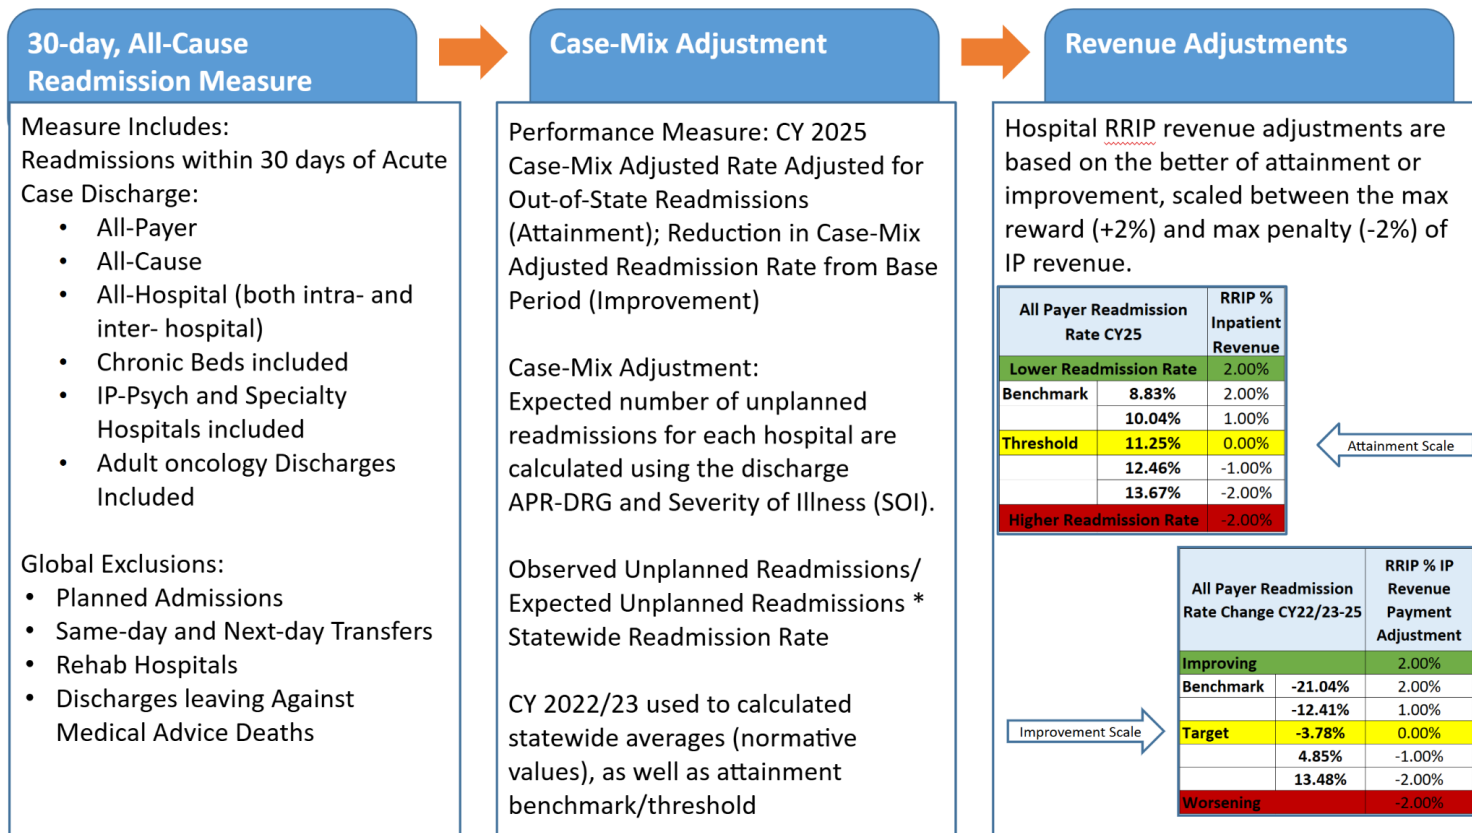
30-day, All-Cause Readmission Measure

Measure Includes:
Readmissions within 30 days of Acute Case Discharge:
- All-Payer
- All-Cause
- All-Hospital (both intra- and inter- hospital)
- Chronic Beds included
- IP-Psych and Specialty Hospitals included
- Adult oncology Discharges Included

Global Exclusions:
- Planned Admissions
- Same-day and Next-day Transfers
- Rehab Hospitals
- Discharges leaving Against Medical Advice Deaths

Case-Mix Adjustment

Performance Measure: CY 2025 Case-Mix Adjusted Rate Adjusted for Out-of-State Readmissions (Attainment); Reduction in Case-Mix Adjusted Readmission Rate from Base Period (Improvement)

Case-Mix Adjustment:
Expected number of unplanned readmissions for each hospital are calculated using the discharge APR-DRG and Severity of Illness (SOI).

Observed Unplanned Readmissions/ Expected Unplanned Readmissions * Statewide Readmission Rate

CY 2022/23 used to calculated statewide averages (normative values), as well as attainment benchmark/threshold

Revenue Adjustments

Hospital RRIP revenue adjustments are based on the better of attainment or improvement, scaled between the max reward (+2%) and max penalty (-2%) of IP revenue.

| All Payer Readmission Rate CY25 | | RRIP % Inpatient Revenue |
|---|---|---|
| Lower Readmission Rate | | 2.00% |
| Benchmark | 8.83% | 2.00% |
| | 10.04% | 1.00% |
| Threshold | 11.25% | 0.00% |
| | 12.46% | -1.00% |
| | 13.67% | -2.00% |
| Higher Readmission Rate | | -2.00% |

Attainment Scale

| All Payer Readmission Rate Change CY22/23-25 | | RRIP % IP Revenue Payment Adjustment |
|---|---|---|
| Improving | | 2.00% |
| Benchmark | -21.04% | 2.00% |
| | -12.41% | 1.00% |
| Target | -3.78% | 0.00% |
| | 4.85% | -1.00% |
| | 13.48% | -2.00% |
| Worsening | | -2.00% |

Improvement Scale